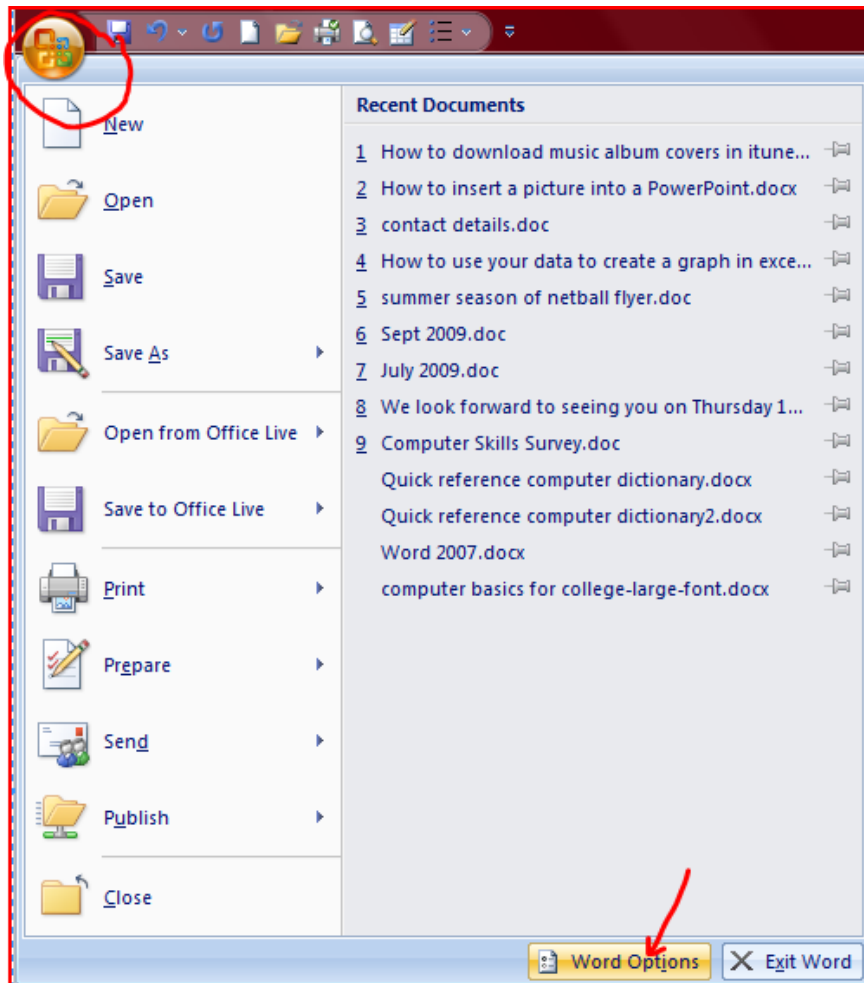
New

Open

Save

Save As

Open from Office Live

Save to Office Live

Print

Prepare

Send

Publish

Close

Recent Documents

1 How to download music album covers in itune...
2 How to insert a picture into a PowerPoint.docx
3 contact details.doc
4 How to use your data to create a graph in exce...
5 summer season of netball flyer.doc
6 Sept 2009.doc
7 July 2009.doc
8 We look forward to seeing you on Thursday 1...
9 Computer Skills Survey.doc
Quick reference computer dictionary.docx
Quick reference computer dictionary2.docx
Word 2007.docx
computer basics for college-large-font.docx

Word Options
Exit Word